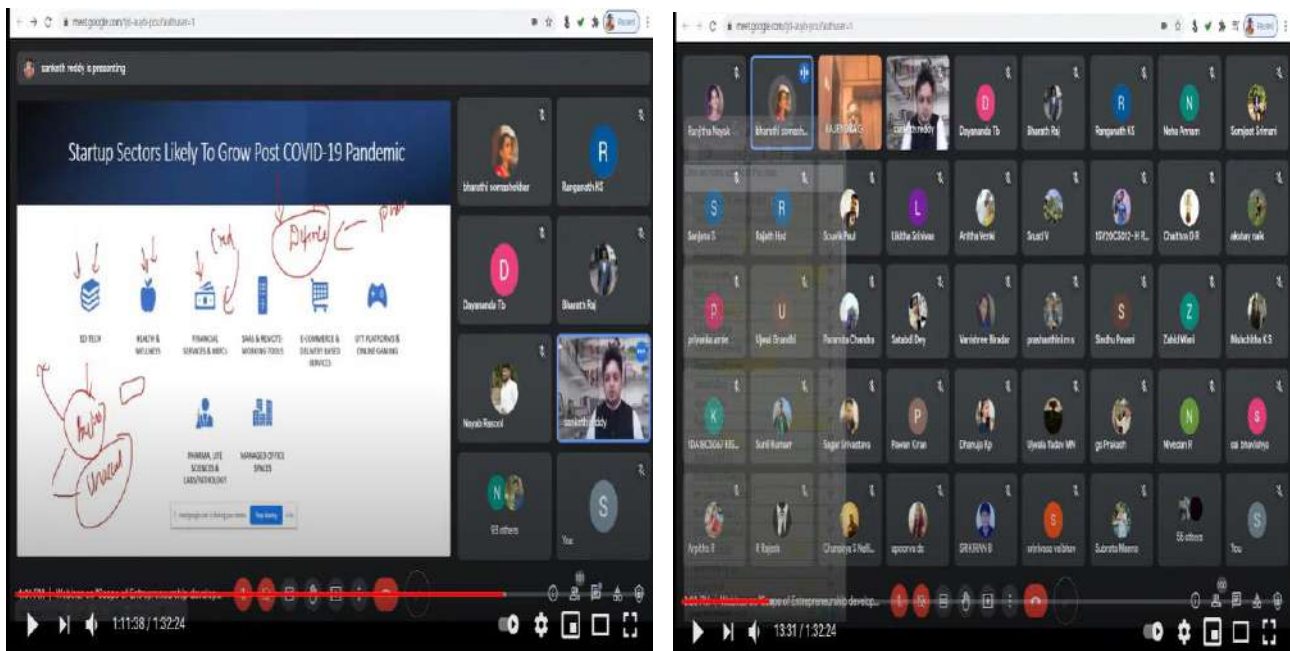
meet.google.com

sanketh reddy is presenting

Startup Sectors Likely To Grow Post COVID-19 Pandemic

ED TECH

HEALTH & WELLNESS

FINANCIAL SERVICES & NBFCs

SAAS & REMOTE-WORKING TOOLS

E-COMMERCE & DELIVERY BASED SERVICES

OTT PLATFORMS & ONLINE GAMING

PHARMA, LIFE SCIENCES & LABS/PATHOLOGY

MANAGED OFFICE SPACES

bharathi somashekhar

Ranganath KS

D

Dayananda Tb

Bharath Raj

Nayab Rasool

sanketh reddy

N

68 others

S

You

Webinar on "Scope of Entrepreneurship develop...

1:11:38 / 1:32:24

meet.google.com

Ranjitha Nayak

bharathi somash...

RAJESH...

sanketh reddy

D

Dayananda Tb

Bharath Raj

R

Ranganath KS

N

Neha Annam

Somjeet Srimani

S

Sanjana S

R

Rajath Hol

Souvik Paul

L

Likitha Srinivas

Anitha Venki

Sruati V

1SI20CS012- H R...

Chaitra D R

akshay naik

P

priyanka annie

U

Ujwal Bhandhi

Poornita Chandra

Satabdi Dey

Varishree Biradar

prashanthini m s

S

Sindhu Pavani

Z

Zahid Wani

Mohchitha K S

K

1DA18CS067 KE...

Sunil Kumarr

Sagar Srivastava

P

Pawan Kiran

Dhanuja Kp

Ujwala Yadav MN

go Prakash

N

Nivedan R

S

sai bhavishya

Arpitha R

R Rajesh

Chandrya S Nall...

apoorva dc

SRKRNN B

S

srinivasa vaibhav

Subrata Meena

56 others

S

You

Webinar on "Scope of Entrepreneurship develop...

13:31 / 1:32:24